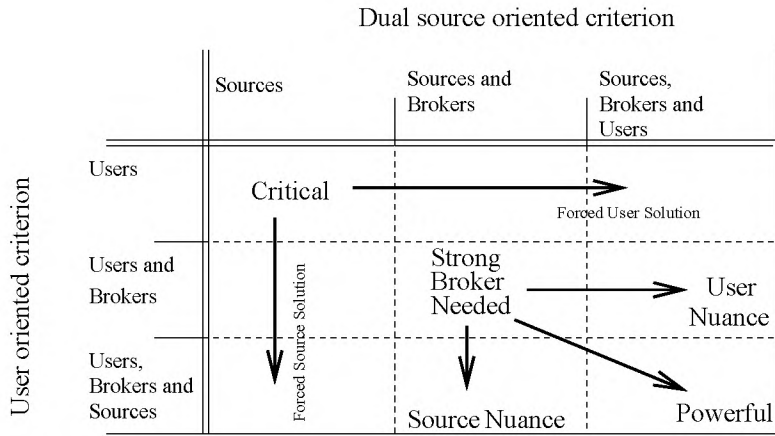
Dual source oriented criterion

User oriented criterion

| | Sources | Sources and Brokers | Sources, Brokers and Users |
|---|---|---|---|
| Users | Critical | | Forced User Solution |
| Users and Brokers | Forced Source Solution | Strong Broker Needed | User Nuance |
| Users, Brokers and Sources | | Source Nuance | Powerful |